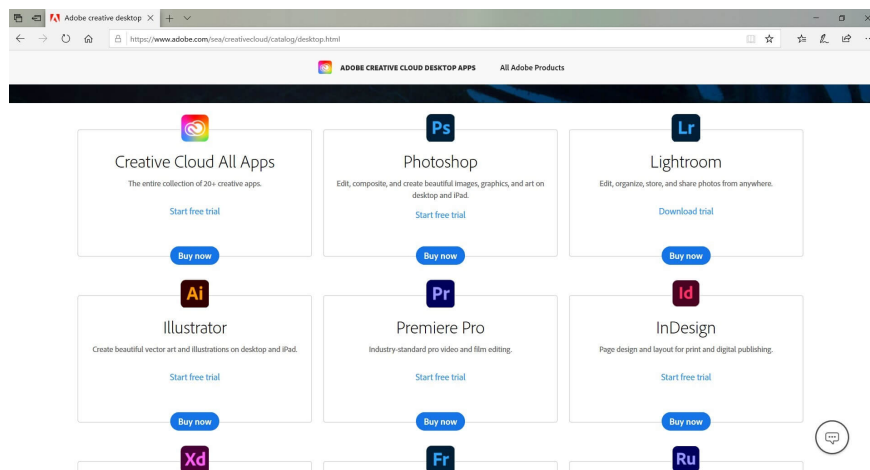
Adobe creative desktop ×

https://www.adobe.com/sea/creativecloud/catalog/desktop.html

ADOBE CREATIVE CLOUD DESKTOP APPS

All Adobe Products

Creative Cloud All Apps

The entire collection of 20+ creative apps.

Start free trial

Buy now

Ps

Photoshop

Edit, composite, and create beautiful images, graphics, and art on desktop and iPad.

Start free trial

Buy now

Lr

Lightroom

Edit, organize, store, and share photos from anywhere.

Download trial

Buy now

Ai

Illustrator

Create beautiful vector art and illustrations on desktop and iPad.

Start free trial

Buy now

Pr

Premiere Pro

Industry-standard pro video and film editing.

Start free trial

Buy now

Id

InDesign

Page design and layout for print and digital publishing.

Start free trial

Buy now

Xd

Fr

Ru